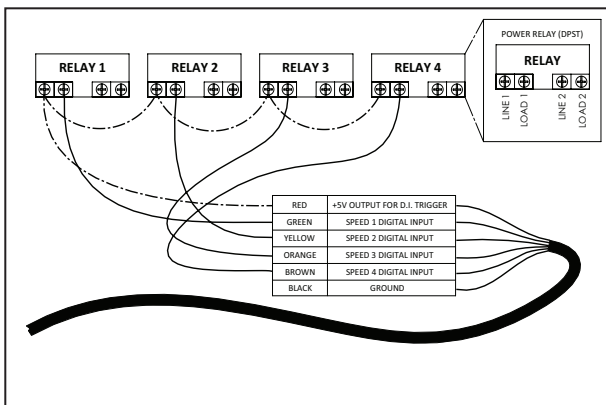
RELAY 1

RELAY 2

RELAY 3

RELAY 4

POWER RELAY (DPST)

RELAY

LINE 1

LOAD 1

LINE 2

LOAD 2

| | |
|---|---|
| RED | +5V OUTPUT FOR D.I. TRIGGER |
| GREEN | SPEED 1 DIGITAL INPUT |
| YELLOW | SPEED 2 DIGITAL INPUT |
| ORANGE | SPEED 3 DIGITAL INPUT |
| BROWN | SPEED 4 DIGITAL INPUT |
| BLACK | GROUND |